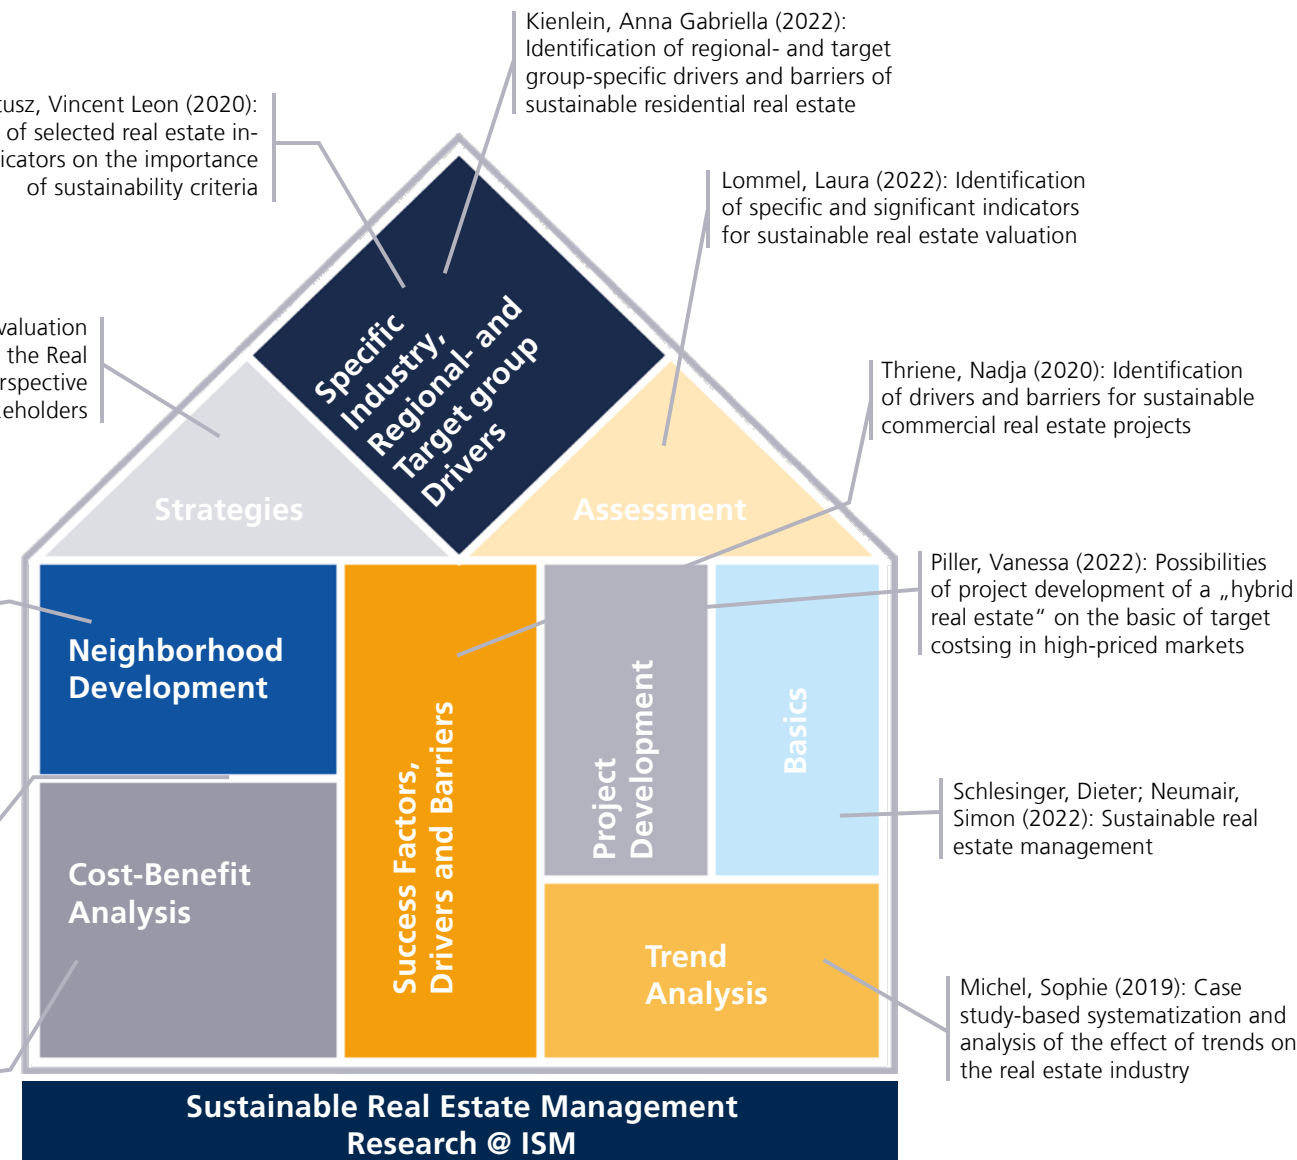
Kienlein, Anna Gabriella (2022): Identification of regional- and target group-specific drivers and barriers of sustainable residential real estate

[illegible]tusz, Vincent Leon (2020): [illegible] of selected real estate in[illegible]icators on the importance of sustainability criteria

Lommel, Laura (2022): Identification of specific and significant indicators for sustainable real estate valuation

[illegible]valuation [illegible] the Real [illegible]rspective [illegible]eholders

Specific Industry, Regional- and Target group Drivers

Thriene, Nadja (2020): Identification of drivers and barriers for sustainable commercial real estate projects

Strategies

Assessment

Piller, Vanessa (2022): Possibilities of project development of a „hybrid real estate“ on the basic of target costsing in high-priced markets

Neighborhood Development

Success Factors, Drivers and Barriers

Project Development

Basics

Schlesinger, Dieter; Neumair, Simon (2022): Sustainable real estate management

Cost-Benefit Analysis

Trend Analysis

Michel, Sophie (2019): Case study-based systematization and analysis of the effect of trends on the real estate industry

Sustainable Real Estate Management Research @ ISM